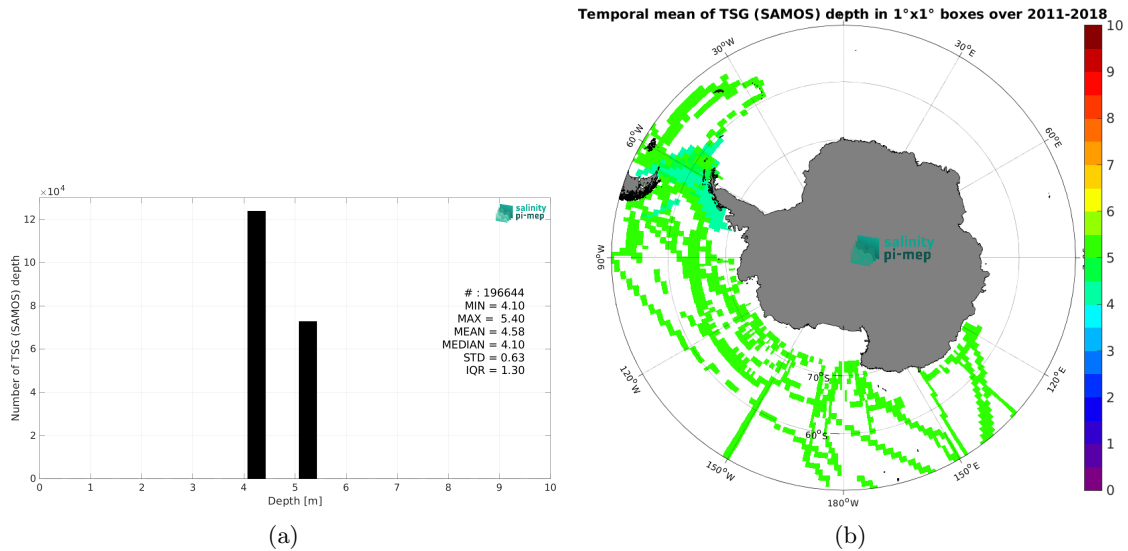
$\times10^4$

12

10

8

6

4

2

0

Number of TSG (SAMOS) depth

salinity pi-mep

# : 196644
MIN = 4.10
MAX = 5.40
MEAN = 4.58
MEDIAN = 4.10
STD = 0.63
IQR = 1.30

0 1 2 3 4 5 6 7 8 9 10

Depth [m]

(a)

Temporal mean of TSG (SAMOS) depth in 1°x1° boxes over 2011-2018

30°W

30°E

60°W

60°E

90°W

salinity pi-mep

70°S

120°W

120°E

60°S

150°W

150°E

180°W

10
9
8
7
6
5
4
3
2
1
0

(b)